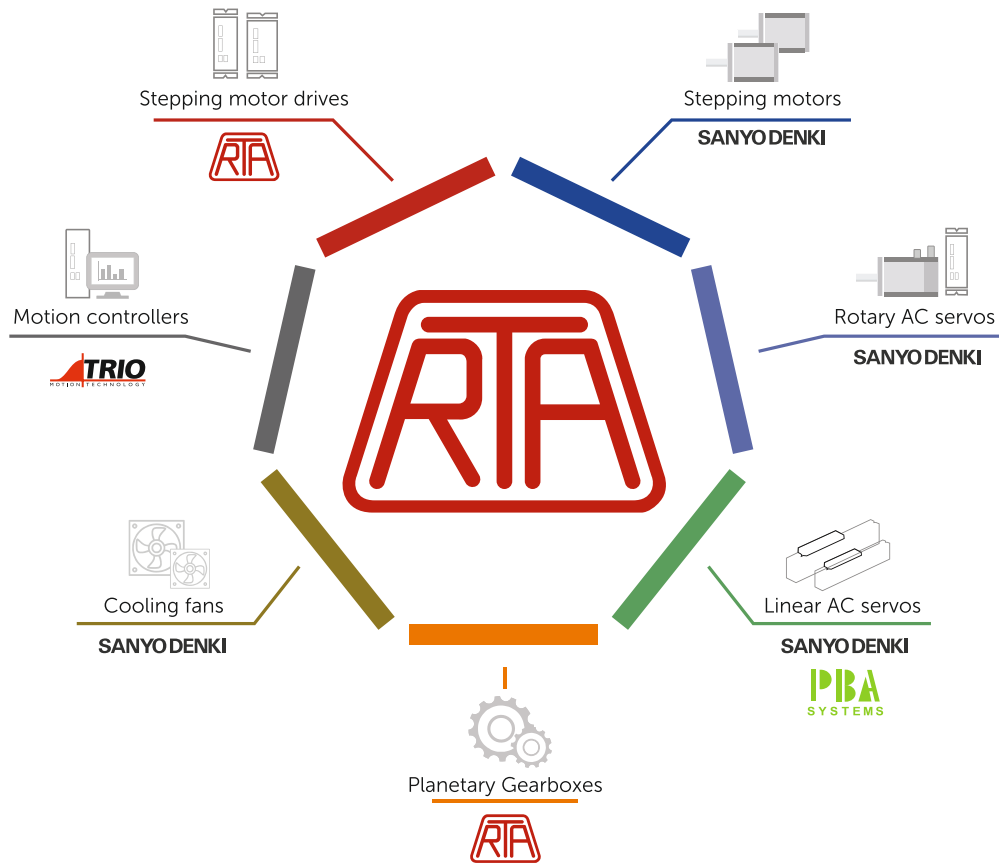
Stepping motor drives

RTA

Stepping motors

SANYO DENKI

Motion controllers

TRIO
MOTION TECHNOLOGY

RTA

Rotary AC servos

SANYO DENKI

Cooling fans

SANYO DENKI

Linear AC servos

SANYO DENKI

PBA
SYSTEMS

Planetary Gearboxes

RTA